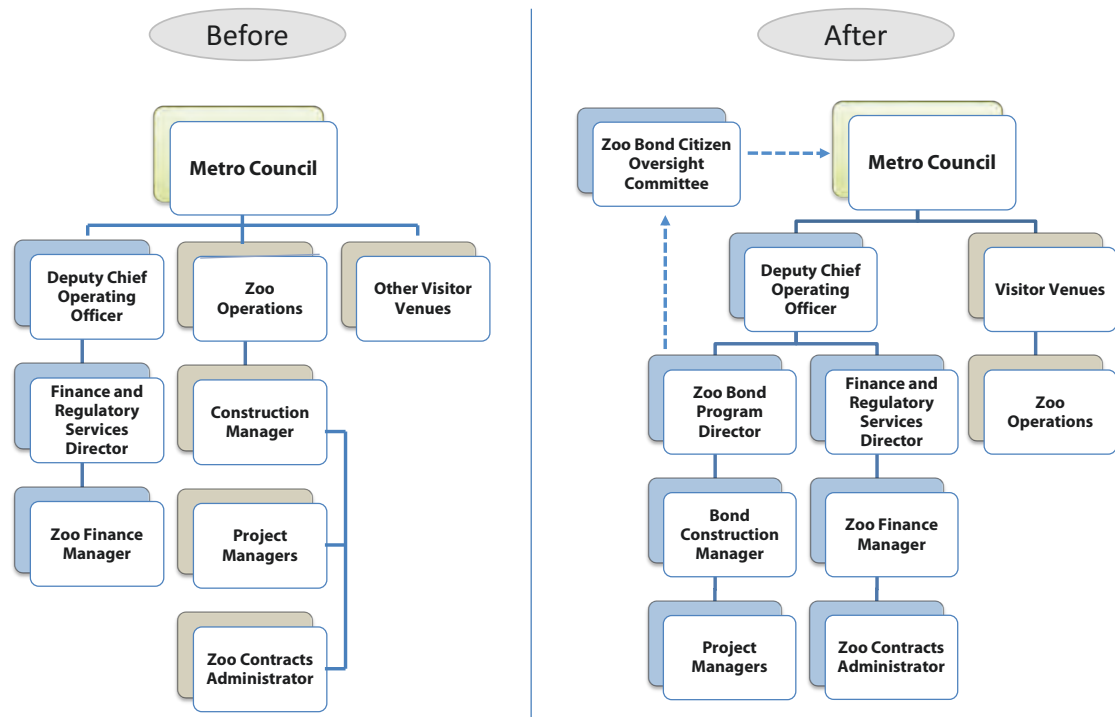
Before

Metro Council

Deputy Chief Operating Officer

Zoo Operations

Other Visitor Venues

Finance and Regulatory Services Director

Construction Manager

Zoo Finance Manager

Project Managers

Zoo Contracts Administrator

After

Zoo Bond Citizen Oversight Committee

Metro Council

Deputy Chief Operating Officer

Visitor Venues

Zoo Bond Program Director

Finance and Regulatory Services Director

Zoo Operations

Bond Construction Manager

Zoo Finance Manager

Project Managers

Zoo Contracts Administrator